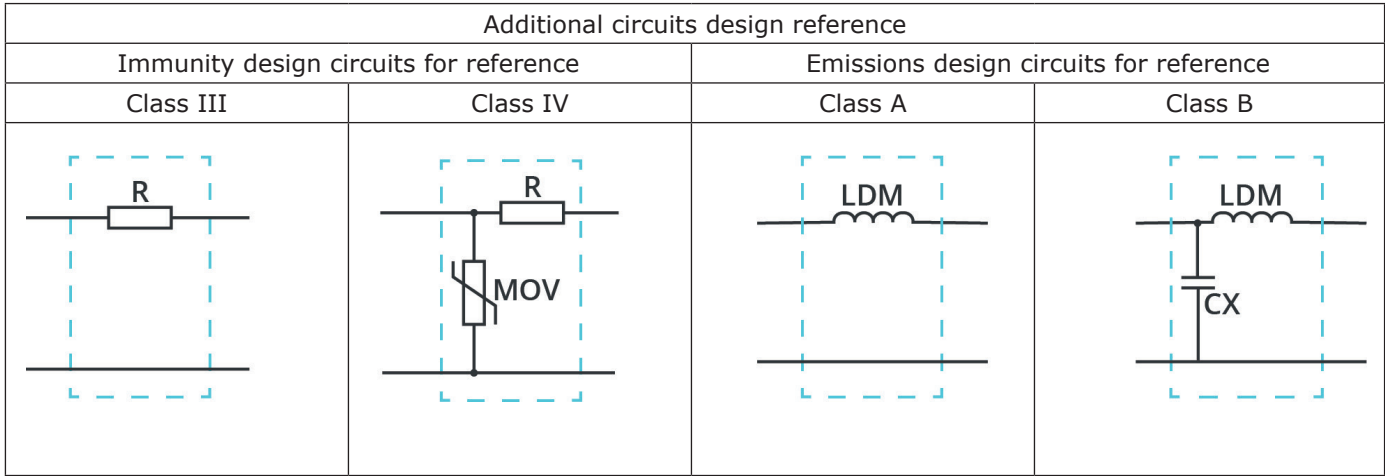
| Additional circuits design reference | | | |
|---|---|---|---|
| Immunity design circuits for reference | | Emissions design circuits for reference | |
| Class III | Class IV | Class A | Class B |
| R | R MOV | LDM | LDM CX |